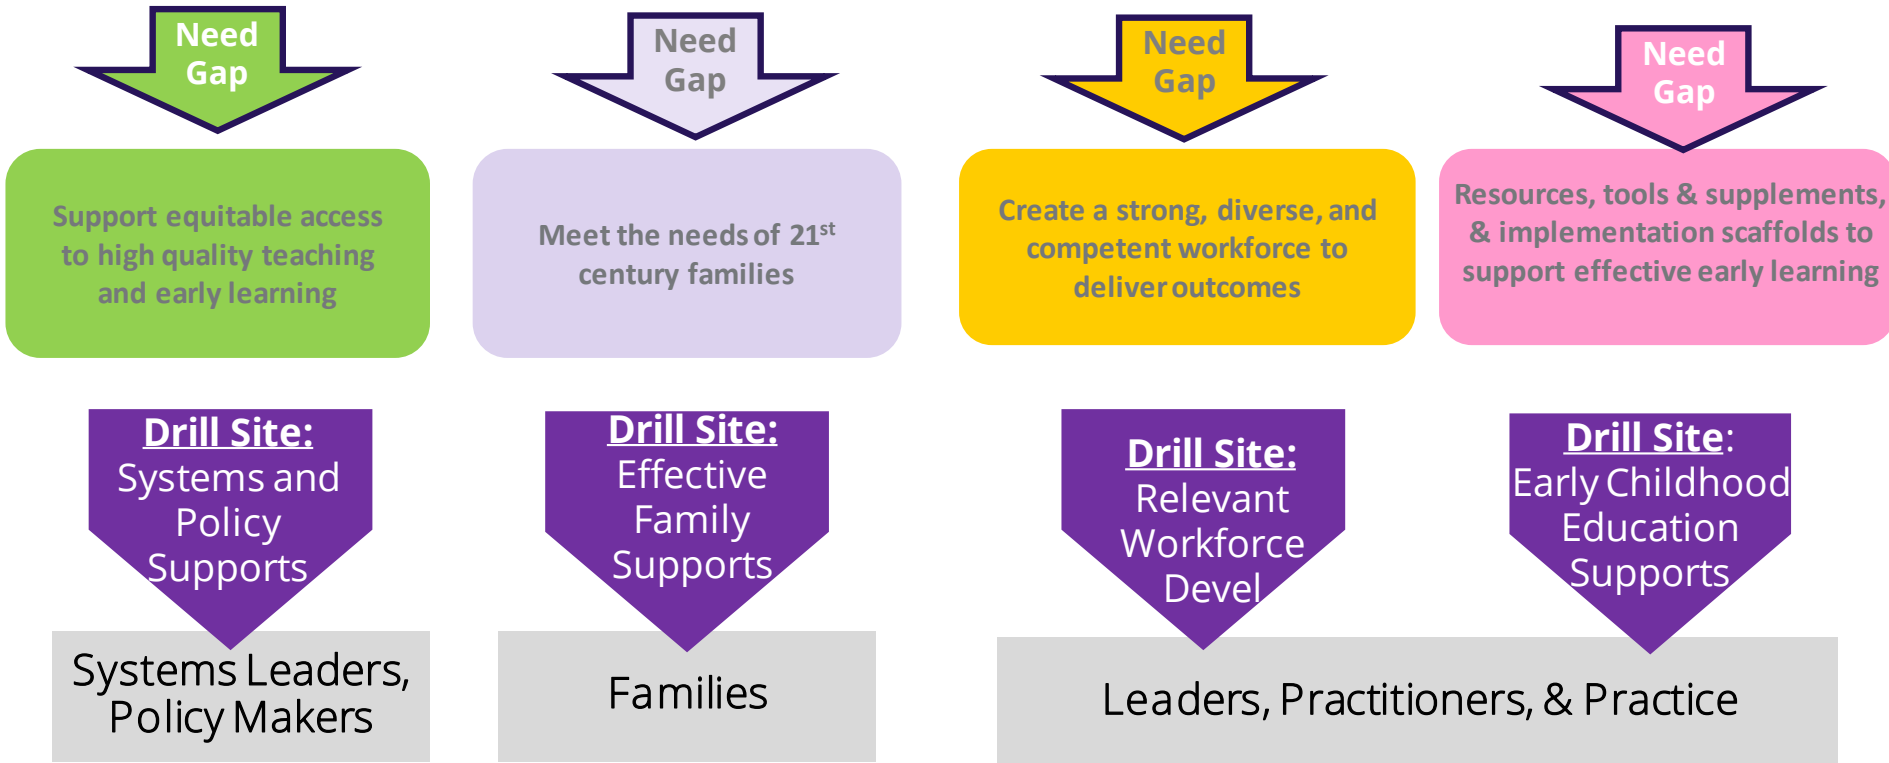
Need Gap

Support equitable access to high quality teaching and early learning

Drill Site: Systems and Policy Supports

Systems Leaders, Policy Makers

Need Gap

Meet the needs of 21$^{st}$ century families

Drill Site: Effective Family Supports

Families

Need Gap

Create a strong, diverse, and competent workforce to deliver outcomes

Drill Site: Relevant Workforce Devel

Need Gap

Resources, tools & supplements, & implementation scaffolds to support effective early learning

Drill Site: Early Childhood Education Supports

Leaders, Practitioners, & Practice